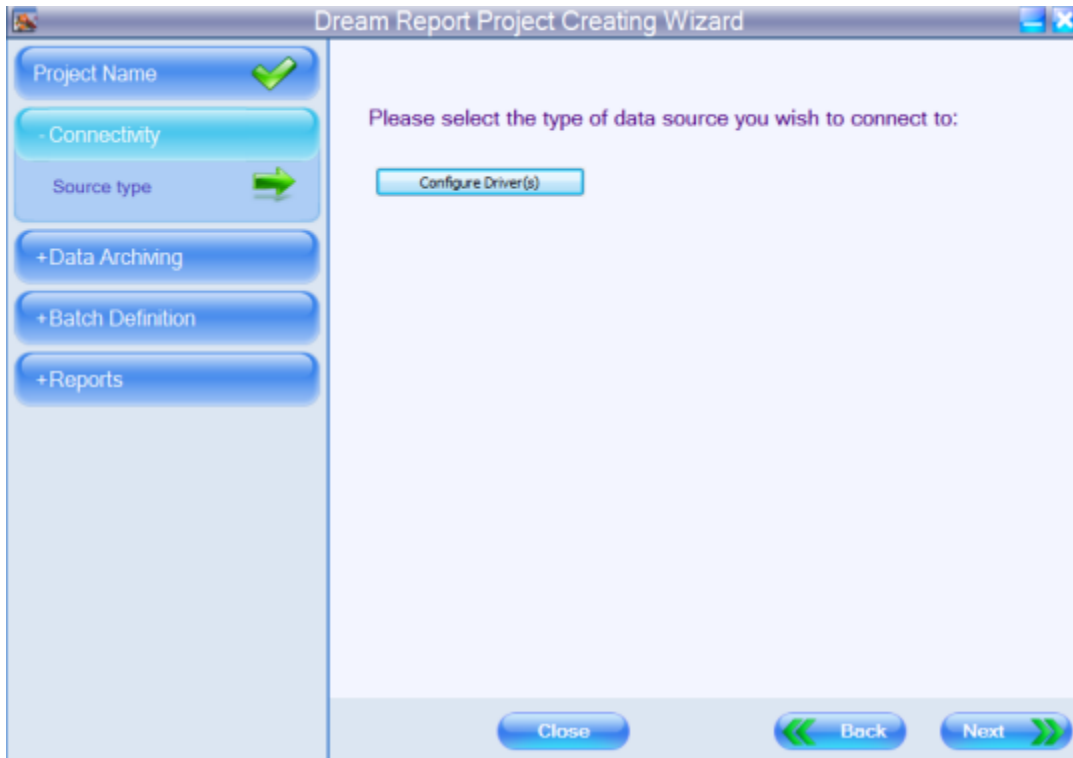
Dream Report Project Creating Wizard

Project Name

- Connectivity

Source type

+ Data Archiving

+ Batch Definition

+ Reports

Please select the type of data source you wish to connect to:

Configure Driver(s)

Close

Back

Next